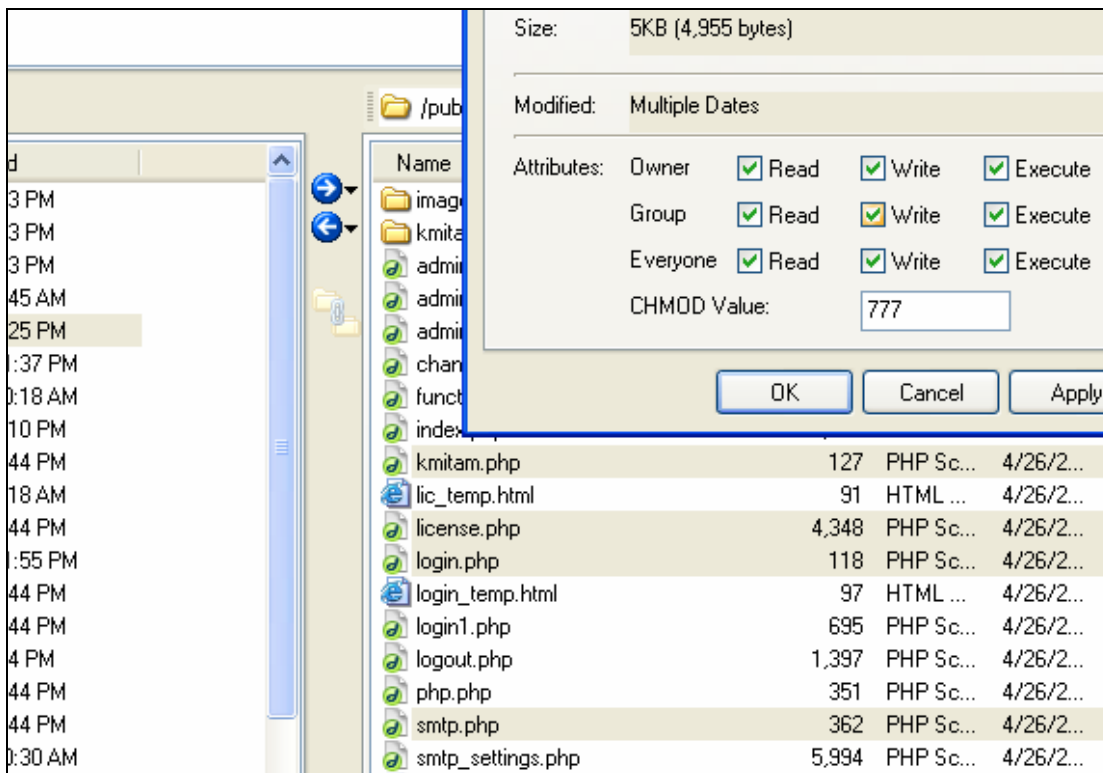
d
3 PM
3 PM
3 PM
45 AM
25 PM
:37 PM
:18 AM
10 PM
44 PM
18 AM
44 PM
:55 PM
44 PM
44 PM
4 PM
44 PM
44 PM
:30 AM

/pub

Name
imag
kmita
admi
admi
admi
chan
funct
index
kmitam.php 127 PHP Sc... 4/26/2...
lic_temp.html 91 HTML ... 4/26/2...
license.php 4,348 PHP Sc... 4/26/2...
login.php 118 PHP Sc... 4/26/2...
login_temp.html 97 HTML ... 4/26/2...
login1.php 695 PHP Sc... 4/26/2...
logout.php 1,397 PHP Sc... 4/26/2...
php.php 351 PHP Sc... 4/26/2...
smtp.php 362 PHP Sc... 4/26/2...
smtp_settings.php 5,994 PHP Sc... 4/26/2...

Size: 5KB (4,955 bytes)

Modified: Multiple Dates

| Attributes: | Owner | Read | Write | Execute |
|---|---|---|---|---|
| | Group | Read | Write | Execute |
| | Everyone | Read | Write | Execute |

CHMOD Value: 777

OK Cancel Apply